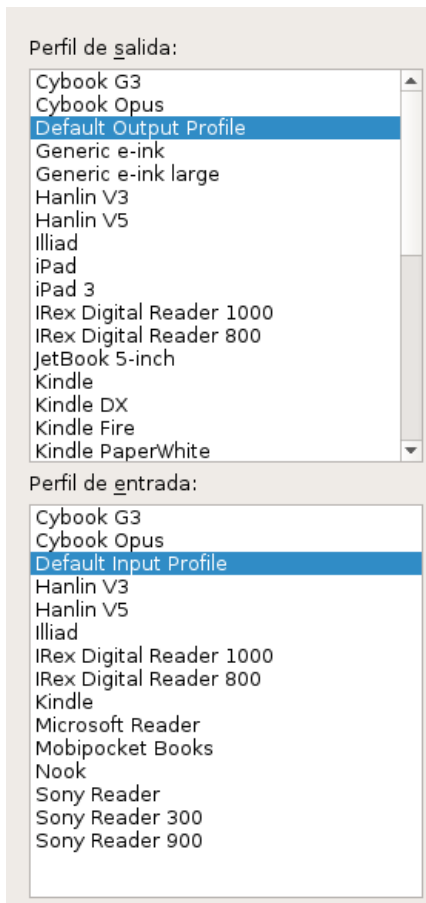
Perfil de salida:

Cybook G3
Cybook Opus
Default Output Profile
Generic e-ink
Generic e-ink large
Hanlin V3
Hanlin V5
Illiad
iPad
iPad 3
IRex Digital Reader 1000
IRex Digital Reader 800
JetBook 5-inch
Kindle
Kindle DX
Kindle Fire
Kindle PaperWhite

Perfil de entrada:

Cybook G3
Cybook Opus
Default Input Profile
Hanlin V3
Hanlin V5
Illiad
IRex Digital Reader 1000
IRex Digital Reader 800
Kindle
Microsoft Reader
Mobipocket Books
Nook
Sony Reader
Sony Reader 300
Sony Reader 900